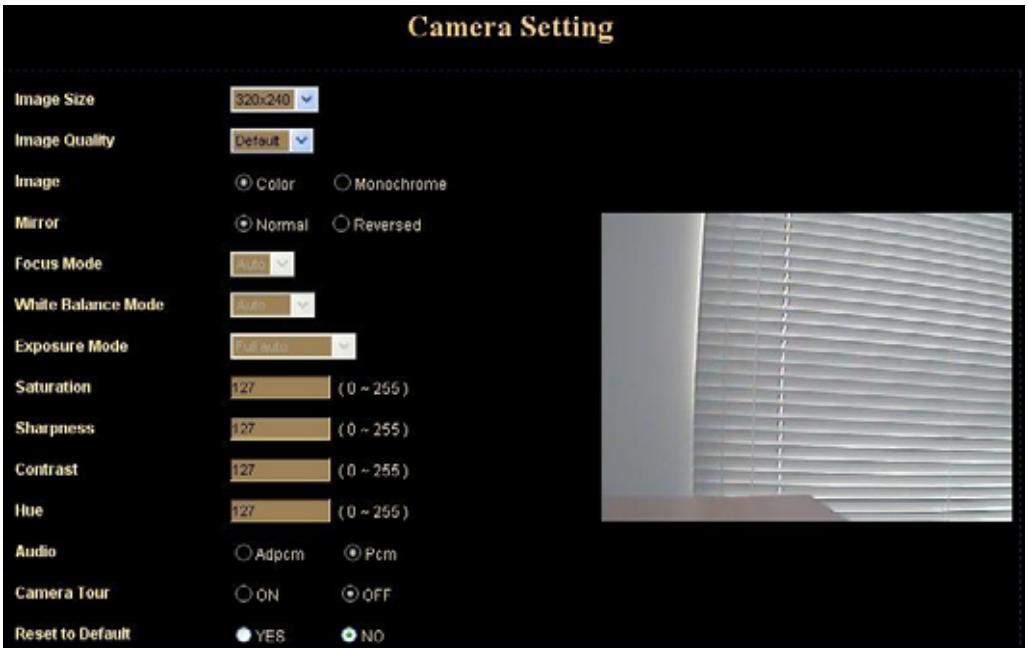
Camera Setting

Image Size 320x240
Image Quality Default
Image Color Monochrome
Mirror Normal Reversed
Focus Mode Auto
White Balance Mode Auto
Exposure Mode Full auto
Saturation 127 (0 ~ 255)
Sharpness 127 (0 ~ 255)
Contrast 127 (0 ~ 255)
Hue 127 (0 ~ 255)
Audio Adpcm Pcm
Camera Tour ON OFF
Reset to Default YES NO